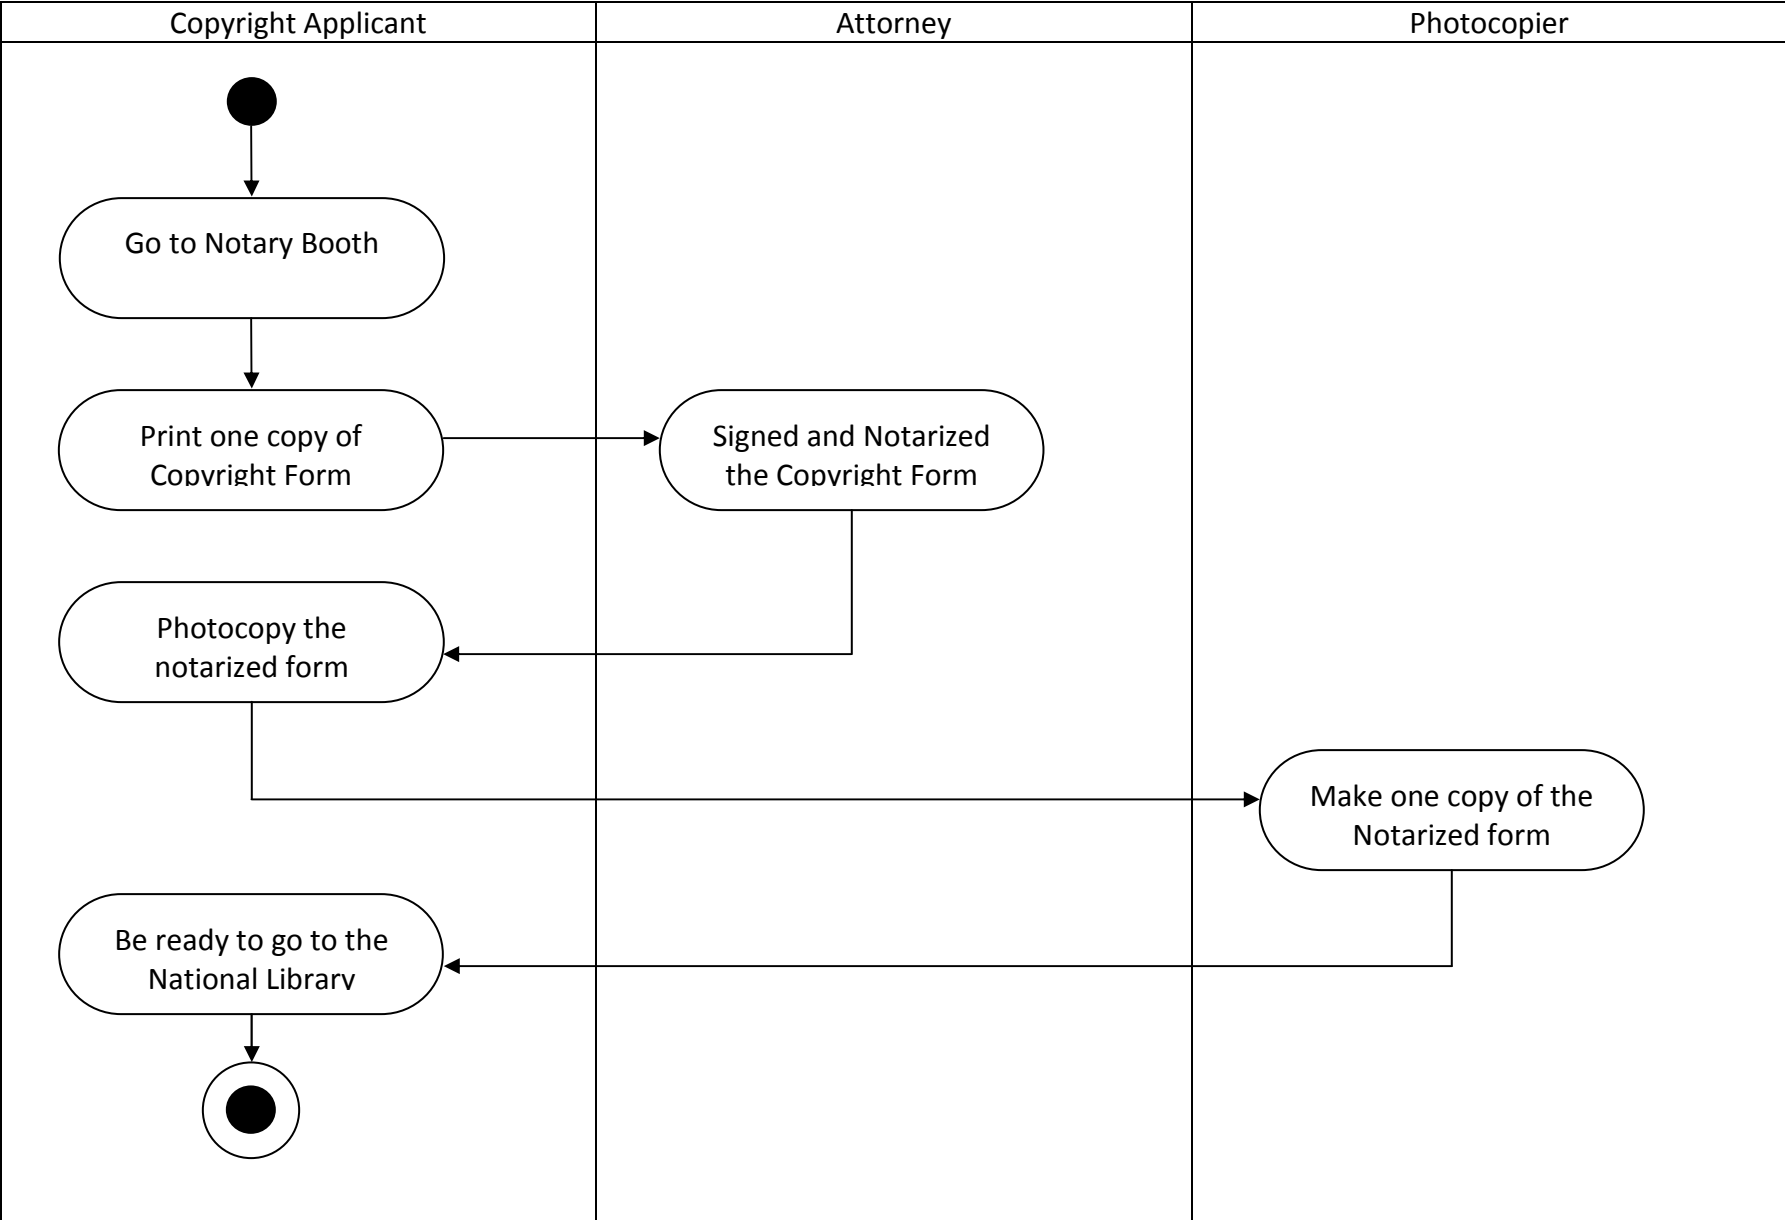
Copyright Applicant

Attorney

Photocopier

Go to Notary Booth

Print one copy of Copyright Form

Signed and Notarized the Copyright Form

Photocopy the notarized form

Make one copy of the Notarized form

Be ready to go to the National Library